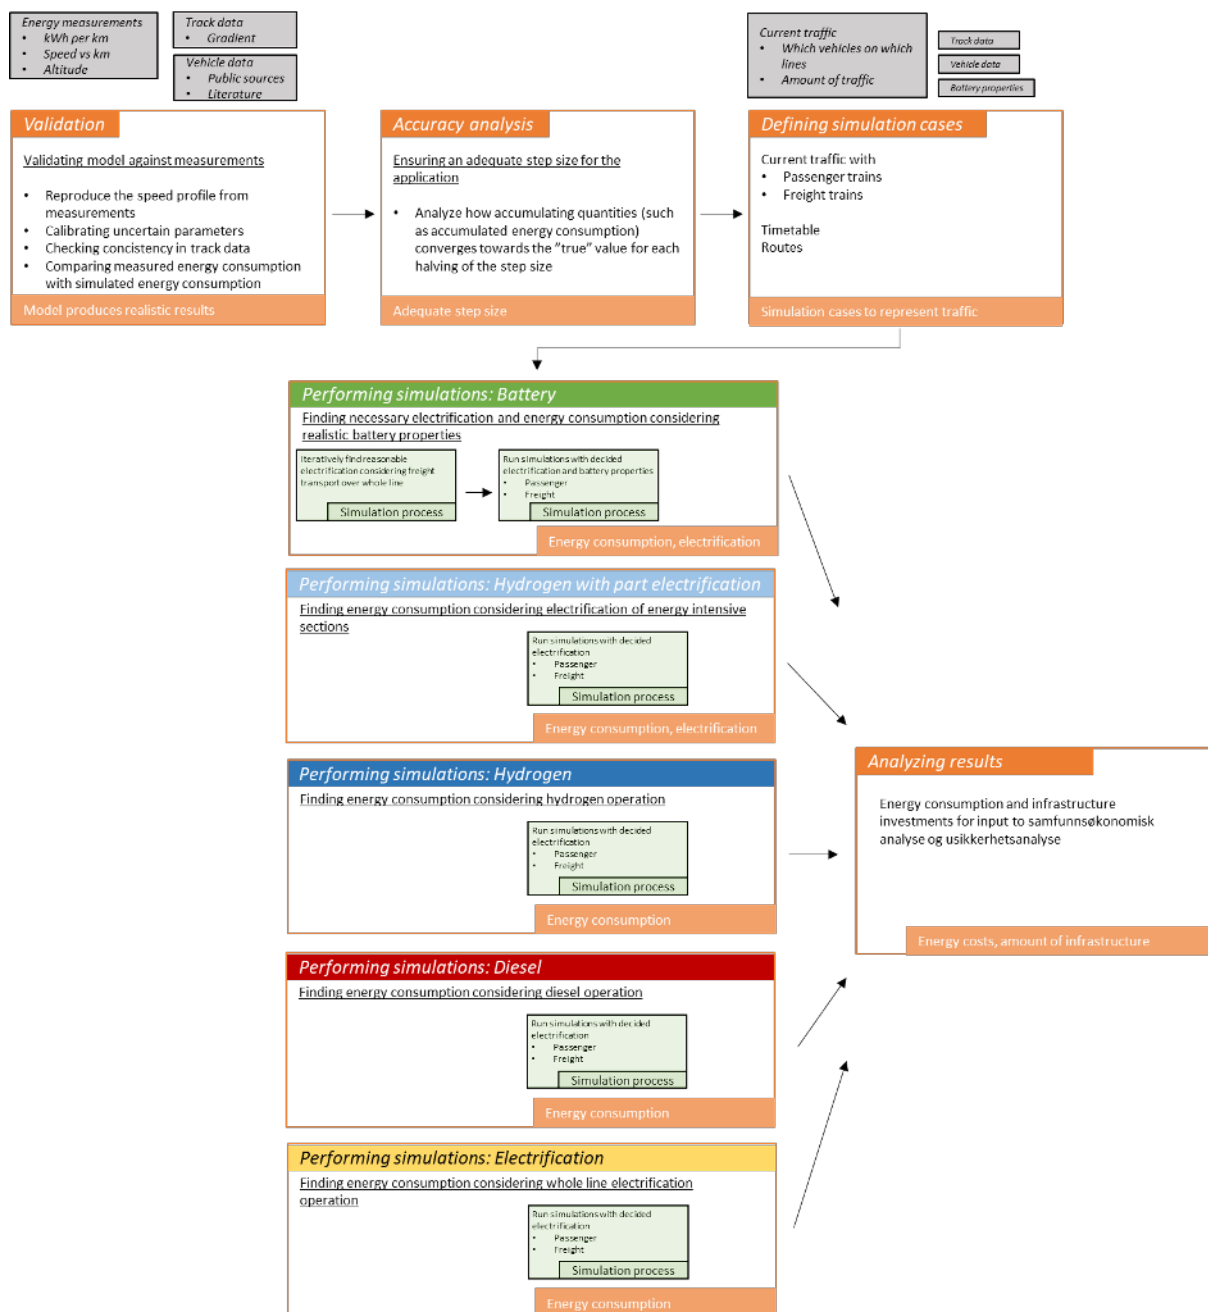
Energy measurements
- kWh per km
- Speed vs km
- Altitude

Track data
- Gradient

Vehicle data
- Public sources
- Literature

Current traffic
- Which vehicles on which lines
- Amount of traffic

Track data

Vehicle data

Battery properties

Validation

Validating model against measurements

- Reproduce the speed profile from measurements
- Calibrating uncertain parameters
- Checking concistency in track data
- Comparing measured energy consumption with simulated energy consumption

Model produces realistic results

Accuracy analysis

Ensuring an adequate step size for the application

- Analyze how accumulating quantities (such as accumulated energy consumption) converges towards the "true" value for each halving of the step size

Adequate step size

Defining simulation cases

Current traffic with
- Passenger trains
- Freight trains

Timetable
Routes

Simulation cases to represent traffic

Performing simulations: Battery

Finding necessary electrification and energy consumption considering realistic battery properties

Iteratively find reasonable electrification considering freight transport over whole line

Simulation process

Run simulations with decided electrification and battery properties
- Passenger
- Freight

Simulation process

Energy consumption, electrification

Performing simulations: Hydrogen with part electrification

Finding energy consumption considering electrification of energy intensive sections

Run simulations with decided electrification
- Passenger
- Freight

Simulation process

Energy consumption, electrification

Performing simulations: Hydrogen

Finding energy consumption considering hydrogen operation

Run simulations with decided electrification
- Passenger
- Freight

Simulation process

Energy consumption

Performing simulations: Diesel

Finding energy consumption considering diesel operation

Run simulations with decided electrification
- Passenger
- Freight

Simulation process

Energy consumption

Performing simulations: Electrification

Finding energy consumption considering whole line electrification operation

Run simulations with decided electrification
- Passenger
- Freight

Simulation process

Energy consumption

Analyzing results

Energy consumption and infrastructure investments for input to samfunnsøkonomisk analyse og usikkerhetsanalyse

Energy costs, amount of infrastructure